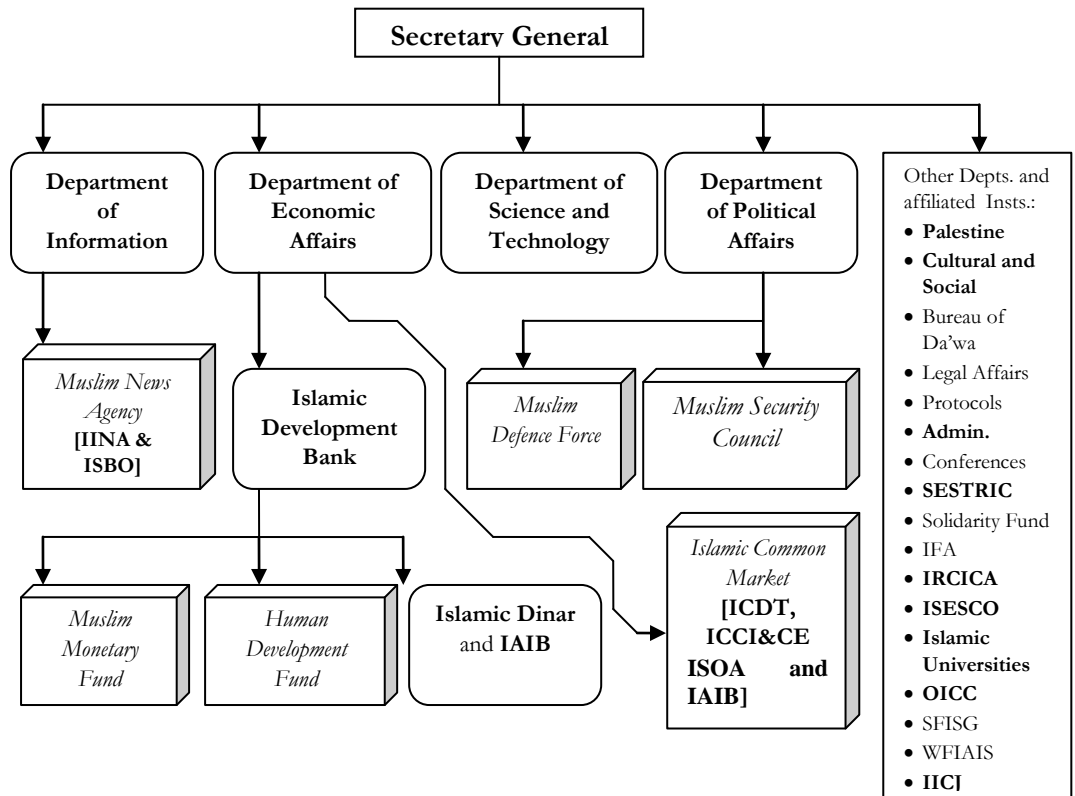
Secretary General

Department of Information

Department of Economic Affairs

Department of Science and Technology

Department of Political Affairs

Other Depts. and affiliated Insts.:
- Palestine
- Cultural and Social
- Bureau of Da'wa
- Legal Affairs
- Protocols
- Admin.
- Conferences
- SESTRIC
- Solidarity Fund
- IFA
- IRCICA
- ISESCO
- Islamic Universities
- OICC
- SFISG
- WFIAIS
- IICJ

Muslim News Agency [IINA & ISBO]

Islamic Development Bank

Muslim Defence Force

Muslim Security Council

Islamic Common Market [ICDT, ICCI&CE ISOA and IAIB]

Muslim Monetary Fund

Human Development Fund

Islamic Dinar and IAIB